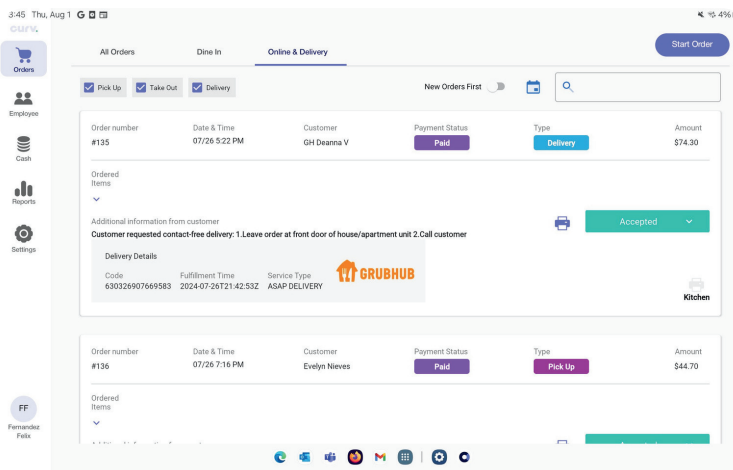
3:45 Thu, Aug 1

4%

Orders

Employee

Cash

Reports

Settings

FF
Fernandez Felix

All Orders
Dine In
Online & Delivery

Start Order

Pick Up
Take Out
Delivery

New Orders First

| Order number | Date & Time | Customer | Payment Status | Type | Amount |
|---|---|---|---|---|---|
| #135 | 07/26 5:22 PM | GH Deanna V | Paid | Delivery | $74.30 |

Ordered Items

Additional information from customer
Customer requested contact-free delivery: 1.Leave order at front door of house/apartment unit 2.Call customer

Accepted

Delivery Details

| Code | Fulfillment Time | Service Type |
|---|---|---|
| 630326907669583 | 2024-07-26T21:42:53Z | ASAP DELIVERY |

GRUBHUB

Kitchen

| Order number | Date & Time | Customer | Payment Status | Type | Amount |
|---|---|---|---|---|---|
| #136 | 07/26 7:16 PM | Evelyn Nieves | Paid | Pick Up | $44.70 |

Ordered Items

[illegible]